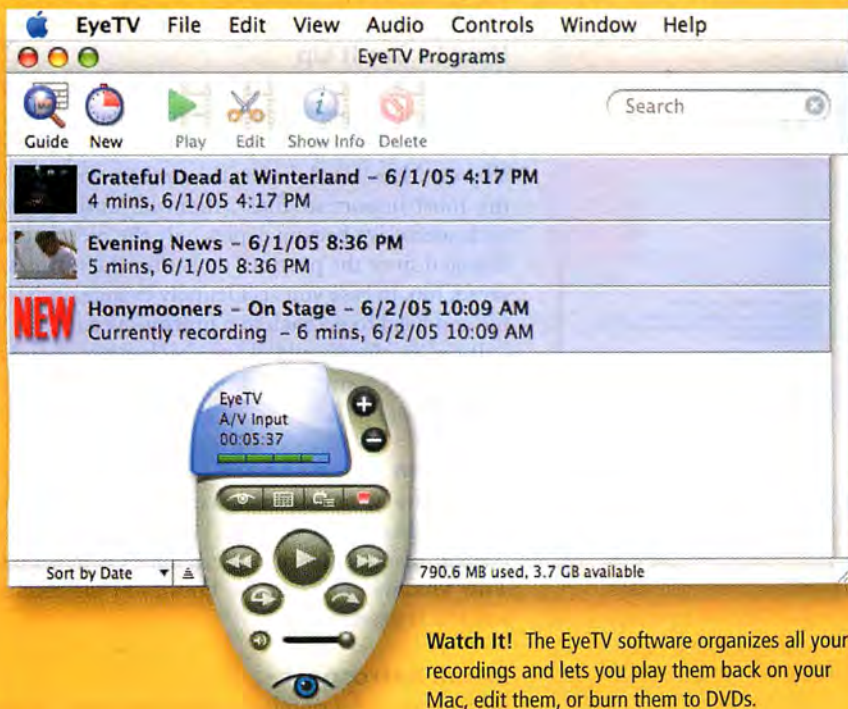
EyeTV File Edit View Audio Controls Window Help

EyeTV Programs

Guide New Play Edit Show Info Delete

Search

Grateful Dead at Winterland – 6/1/05 4:17 PM
4 mins, 6/1/05 4:17 PM

Evening News – 6/1/05 8:36 PM
5 mins, 6/1/05 8:36 PM

NEW

Honymooners – On Stage – 6/2/05 10:09 AM
Currently recording – 6 mins, 6/2/05 10:09 AM

EyeTV
A/V Input
00:05:37

Sort by Date

790.6 MB used, 3.7 GB available

**Watch It!** The EyeTV software organizes all your recordings and lets you play them back on your Mac, edit them, or burn them to DVDs.